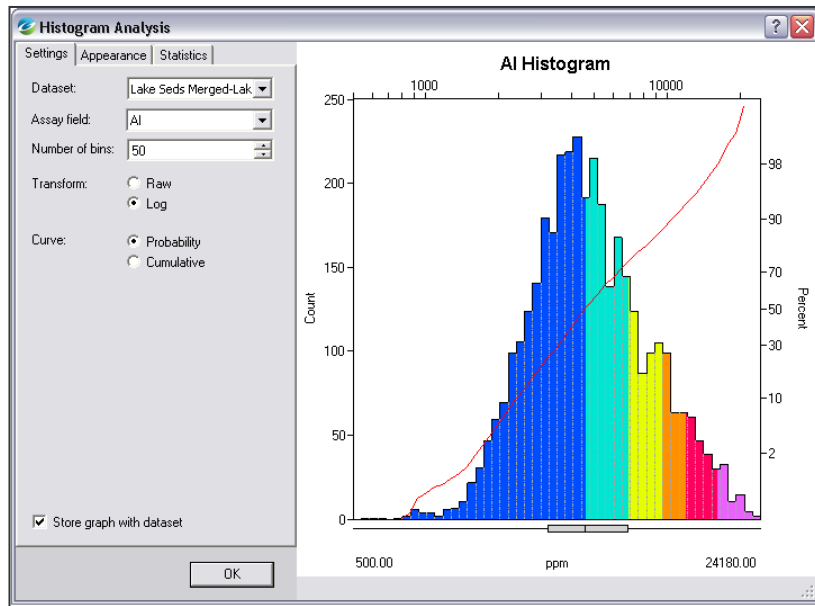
Histogram Analysis

Settings | Appearance | Statistics

Dataset: Lake Seds Merged-Lak

Assay field: Al

Number of bins: 50

Transform: Raw
Log

Curve: Probability
Cumulative

Store graph with dataset

OK

Al Histogram

1000
10000

250
200
150
100
50
0

Count

98
90
70
50
30
10
2

Percent

500.00
ppm
24180.00